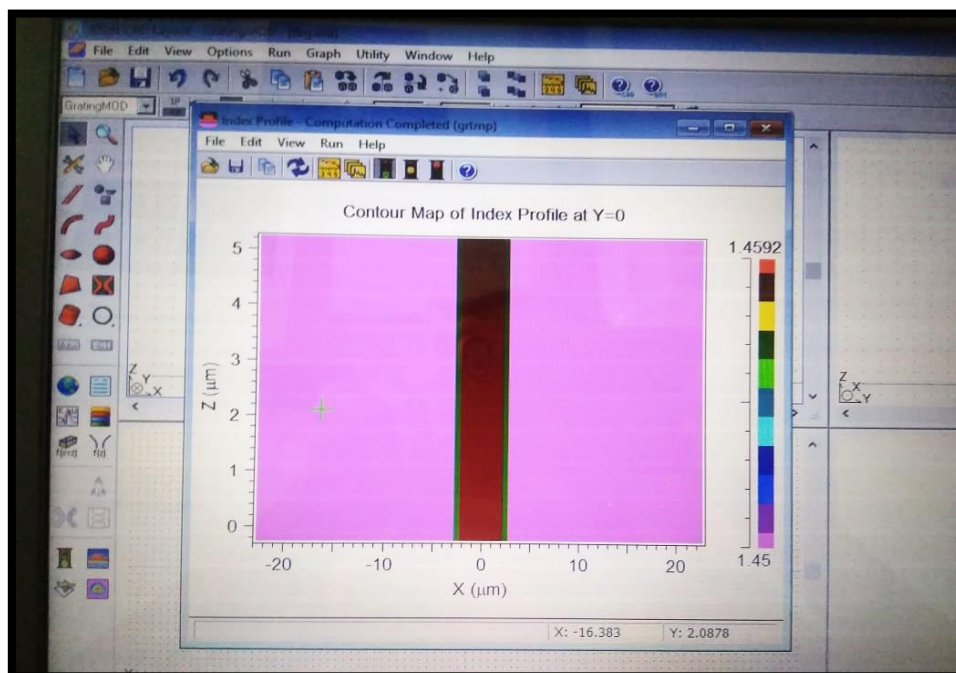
File Edit View Options Run Graph Utility Window Help

GratingMOD

Index Profile - Computation Completed (grtmp)

File Edit View Run Help

Contour Map of Index Profile at Y=0

1.4592

1.45

Z (µm)

5
4
3
2
1
0

-20 -10 0 10 20

X (µm)

X: -16.383

Y: 2.0878

Z
Y
X

Z
X
Y